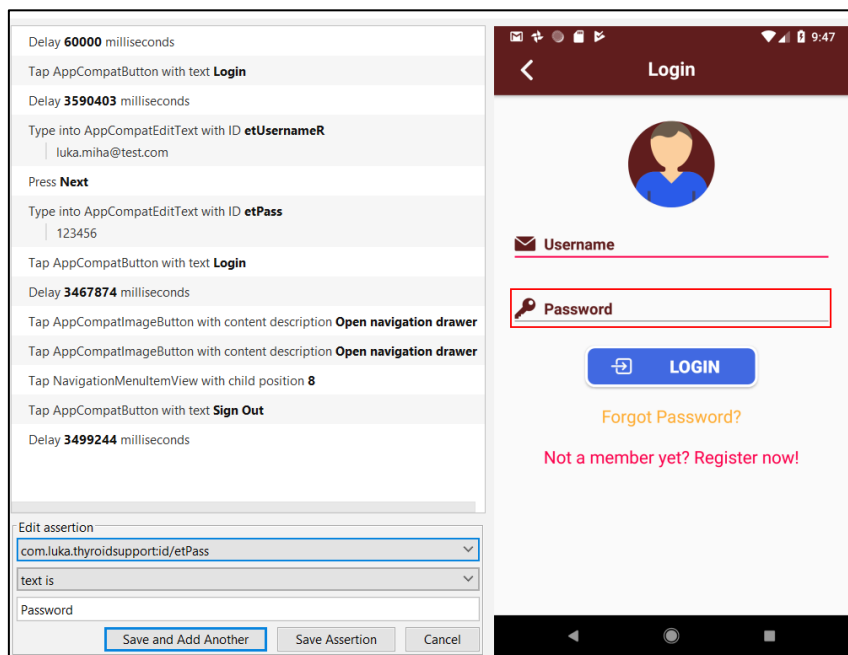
Delay **60000** milliseconds

Tap AppCompatButton with text **Login**

Delay **3590403** milliseconds

Type into AppCompatEditText with ID **etUsernameR**
luka.miha@test.com

Press **Next**

Type into AppCompatEditText with ID **etPass**
123456

Tap AppCompatButton with text **Login**

Delay **3467874** milliseconds

Tap AppCompatImageButton with content description **Open navigation drawer**

Tap AppCompatImageButton with content description **Open navigation drawer**

Tap NavigationMenuItemView with child position **8**

Tap AppCompatButton with text **Sign Out**

Delay **3499244** milliseconds

Edit assertion
com.luka.thyroidsupport:id/etPass
text is
Password
Save and Add Another
Save Assertion
Cancel

9:47
Login
Username
Password
LOGIN
Forgot Password?
Not a member yet? Register now!